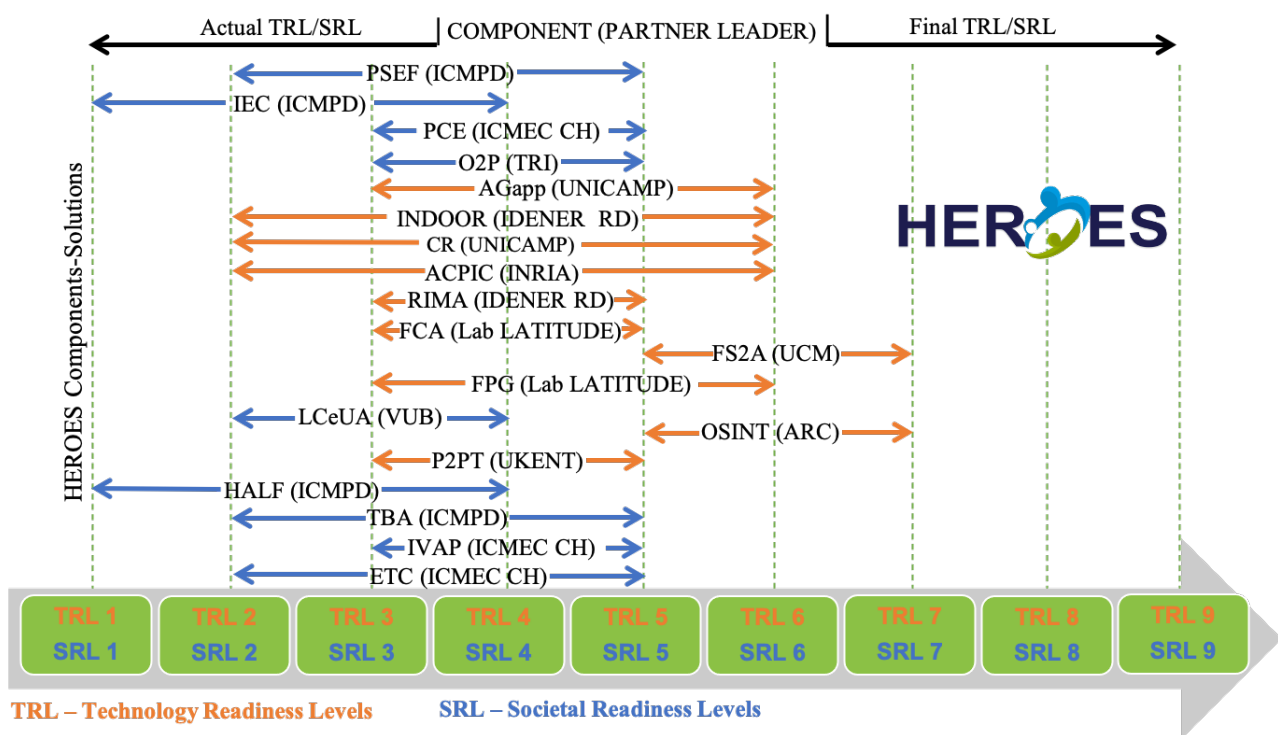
Actual TRL/SRL
COMPONENT (PARTNER LEADER)
Final TRL/SRL

HEROES Components-Solutions

PSEF (ICMPD)
IEC (ICMPD)
PCE (ICMEC CH)
O2P (TRI)
AGapp (UNICAMP)
INDOOR (IDENER RD)
CR (UNICAMP)
ACPIC (INRIA)
RIMA (IDENER RD)
FCA (Lab LATITUDE)
FS2A (UCM)
FPG (Lab LATITUDE)
LCeUA (VUB)
OSINT (ARC)
P2PT (UKENT)
HALF (ICMPD)
TBA (ICMPD)
IVAP (ICMEC CH)
ETC (ICMEC CH)

HEROES

| TRL 1 | TRL 2 | TRL 3 | TRL 4 | TRL 5 | TRL 6 | TRL 7 | TRL 8 | TRL 9 |
|---|---|---|---|---|---|---|---|---|
| SRL 1 | SRL 2 | SRL 3 | SRL 4 | SRL 5 | SRL 6 | SRL 7 | SRL 8 | SRL 9 |

TRL – Technology Readiness Levels
SRL – Societal Readiness Levels